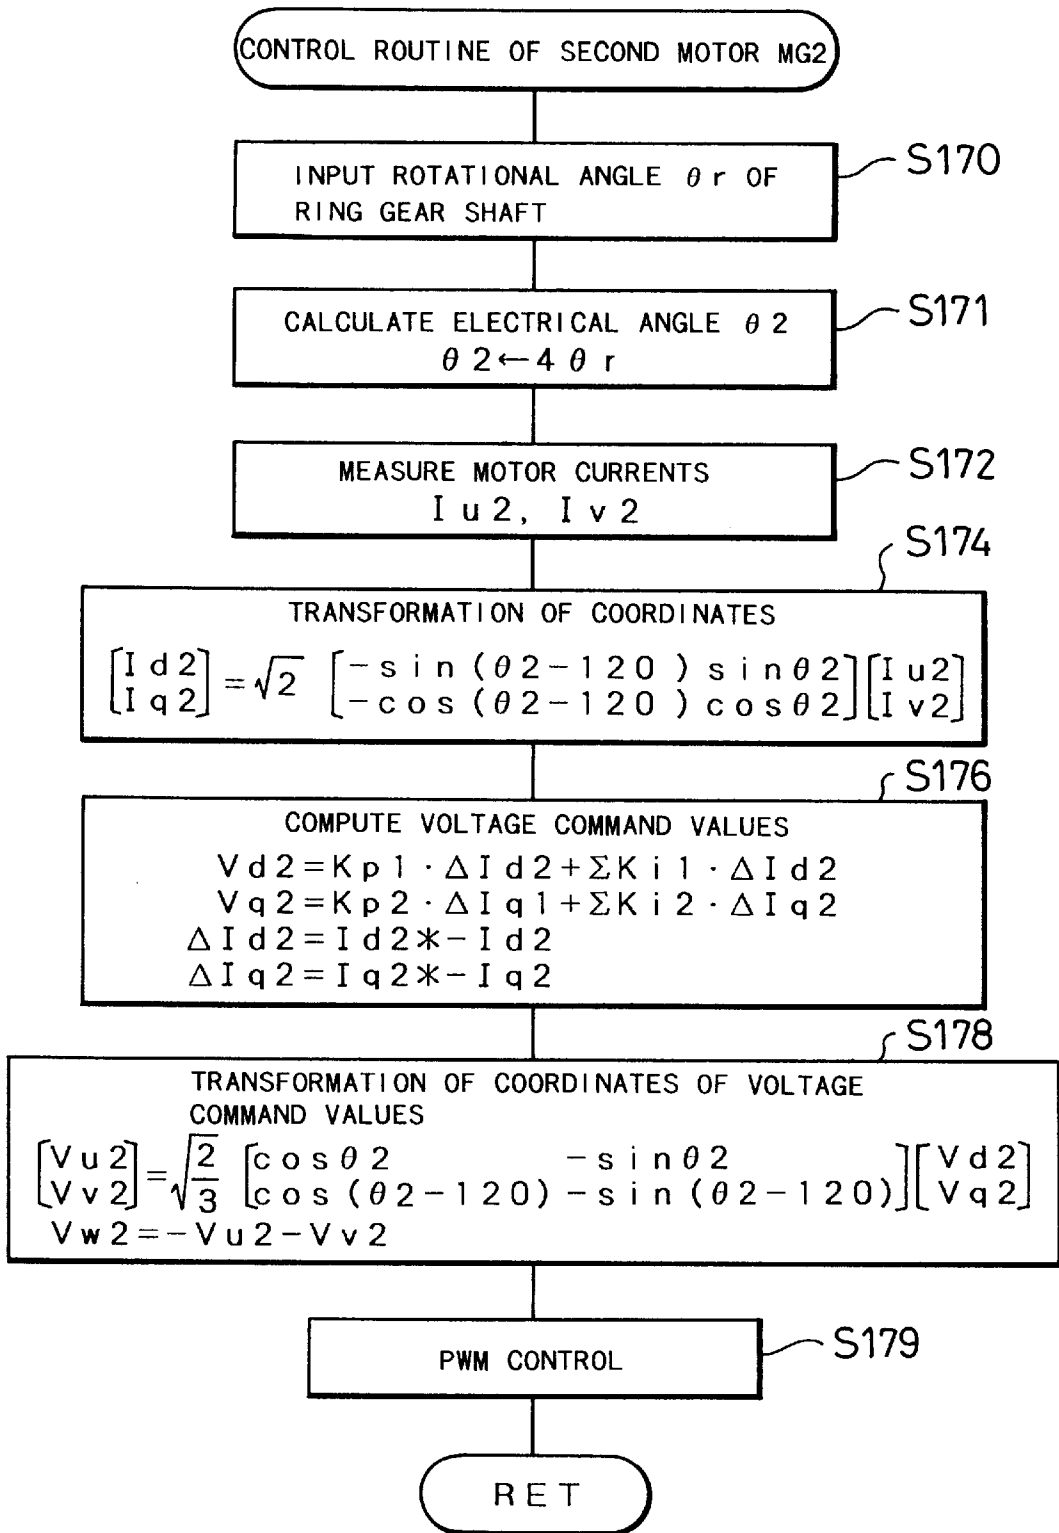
CONTROL ROUTINE OF SECOND MOTOR MG2

INPUT ROTATIONAL ANGLE $\theta r$ OF RING GEAR SHAFT

S170

CALCULATE ELECTRICAL ANGLE $\theta 2$
$\theta 2 \leftarrow 4\theta r$

S171

MEASURE MOTOR CURRENTS
Iu2, Iv2

S172

S174

TRANSFORMATION OF COORDINATES

$\begin{bmatrix} Id2 \\ Iq2 \end{bmatrix} = \sqrt{2} \begin{bmatrix} -\sin(\theta 2-120) & \sin\theta 2 \\ -\cos(\theta 2-120) & \cos\theta 2 \end{bmatrix} \begin{bmatrix} Iu2 \\ Iv2 \end{bmatrix}$

S176

COMPUTE VOLTAGE COMMAND VALUES
$Vd2 = Kp1 \cdot \Delta Id2 + \Sigma Ki1 \cdot \Delta Id2$
$Vq2 = Kp2 \cdot \Delta Iq1 + \Sigma Ki2 \cdot \Delta Iq2$
$\Delta Id2 = Id2* - Id2$
$\Delta Iq2 = Iq2* - Iq2$

S178

TRANSFORMATION OF COORDINATES OF VOLTAGE COMMAND VALUES

$\begin{bmatrix} Vu2 \\ Vv2 \end{bmatrix} = \sqrt{\frac{2}{3}} \begin{bmatrix} \cos\theta 2 & -\sin\theta 2 \\ \cos(\theta 2-120) & -\sin(\theta 2-120) \end{bmatrix} \begin{bmatrix} Vd2 \\ Vq2 \end{bmatrix}$
$Vw2 = -Vu2 - Vv2$

PWM CONTROL

S179

RET